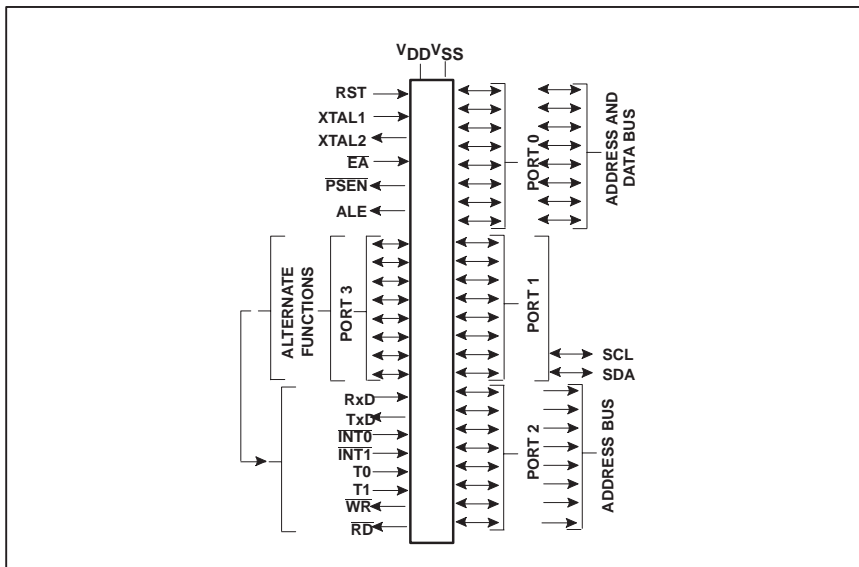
$V_{DD}V_{SS}$

RST
XTAL1
XTAL2
$\overline{EA}$
$\overline{PSEN}$
ALE

PORT 0
ADDRESS AND DATA BUS

ALTERNATE FUNCTIONS
PORT 3
PORT 1
SCL
SDA

RxD
TxD
$\overline{INT0}$
$\overline{INT1}$
T0
T1
$\overline{WR}$
$\overline{RD}$

PORT 2
ADDRESS BUS